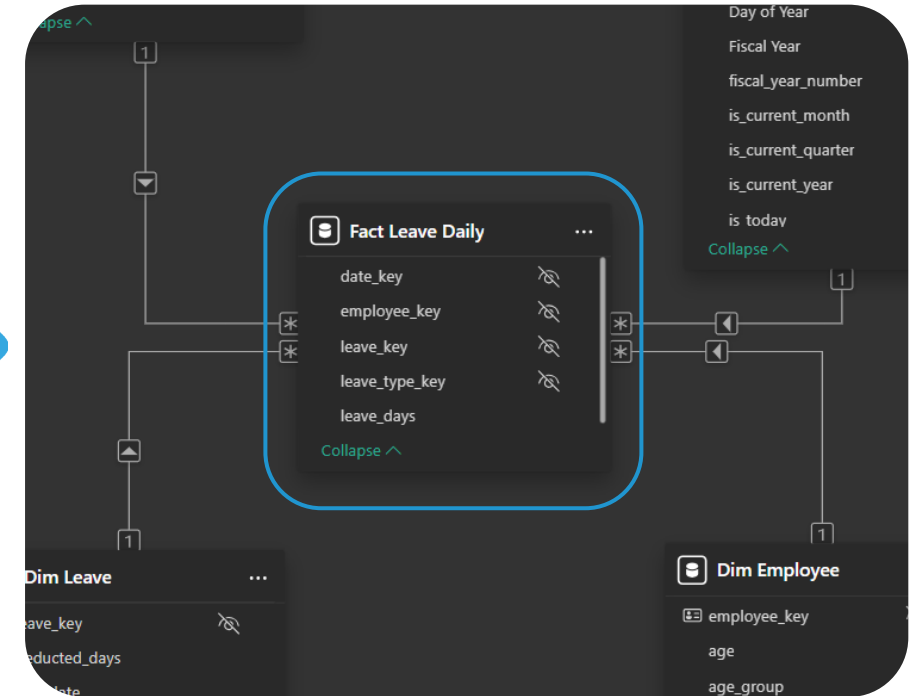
apse ^

1

Day of Year

Fiscal Year

fiscal_year_number

is_current_month

is_current_quarter

is_current_year

is_today

Collapse ^

1

Fact Leave Daily ···

date_key

employee_key

leave_key

leave_type_key

leave_days

Collapse ^

1

Dim Leave ···

eave_key

educted_days

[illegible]

1

Dim Employee

employee_key

age

age_group